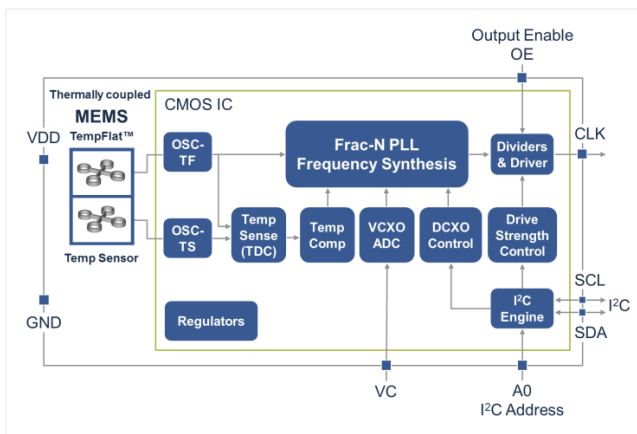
Output Enable
OE

Thermally coupled
MEMS
TempFlat™

CMOS IC

VDD

OSC-TF

Frac-N PLL
Frequency Synthesis

Dividers & Driver

CLK

OSC-TS

Temp Sense (TDC)

Temp Comp

VCXO ADC

DCXO Control

Drive Strength Control

Temp Sensor

SCL

$I^2C$

$I^2C$ Engine

GND

Regulators

SDA

VC

A0
$I^2C$ Address